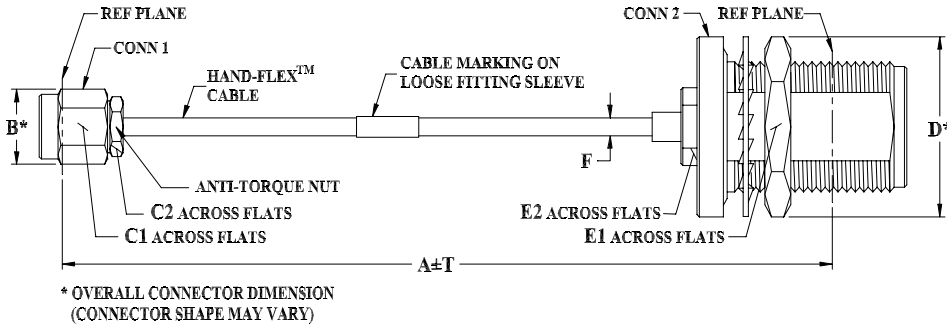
REF PLANE
CONN 1
HAND-FLEX$^{TM}$ CABLE
CABLE MARKING ON LOOSE FITTING SLEEVE
CONN 2
REF PLANE
B*
D*
F
ANTI-TORQUE NUT
C2 ACROSS FLATS
C1 ACROSS FLATS
E2 ACROSS FLATS
E1 ACROSS FLATS
A±T
* OVERALL CONNECTOR DIMENSION
(CONNECTOR SHAPE MAY VARY)